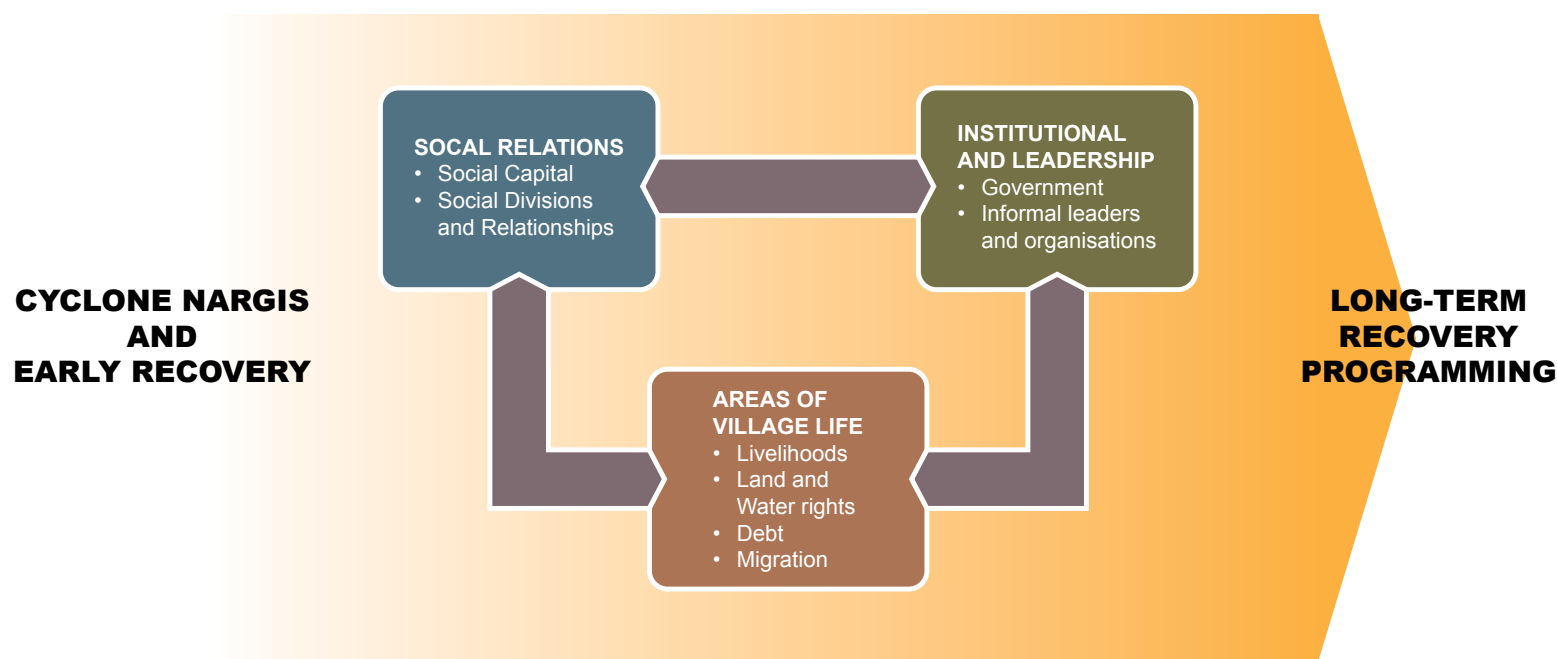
CYCLONE NARGIS
AND
EARLY RECOVERY

SOCAL RELATIONS
• Social Capital
• Social Divisions and Relationships

INSTITUTIONAL AND LEADERSHIP
• Government
• Informal leaders and organisations

AREAS OF VILLAGE LIFE
• Livelihoods
• Land and Water rights
• Debt
• Migration

LONG-TERM
RECOVERY
PROGRAMMING